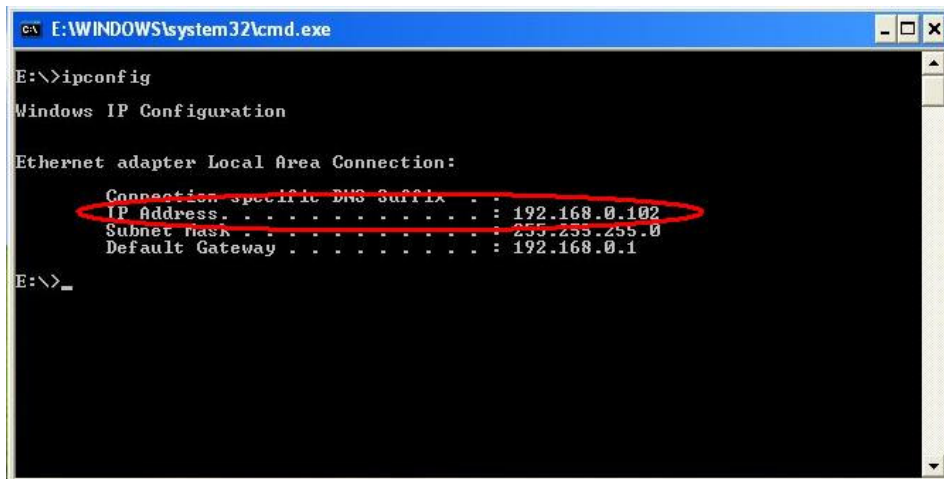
E:\WINDOWS\system32\cmd.exe

E:\>ipconfig

Windows IP Configuration

Ethernet adapter Local Area Connection:

Connection-specific DNS Suffix . :
IP Address. . . . . . . . . . . . : 192.168.0.102
Subnet Mask . . . . . . . . . . . : 255.255.255.0
Default Gateway . . . . . . . . . : 192.168.0.1

E:\>_